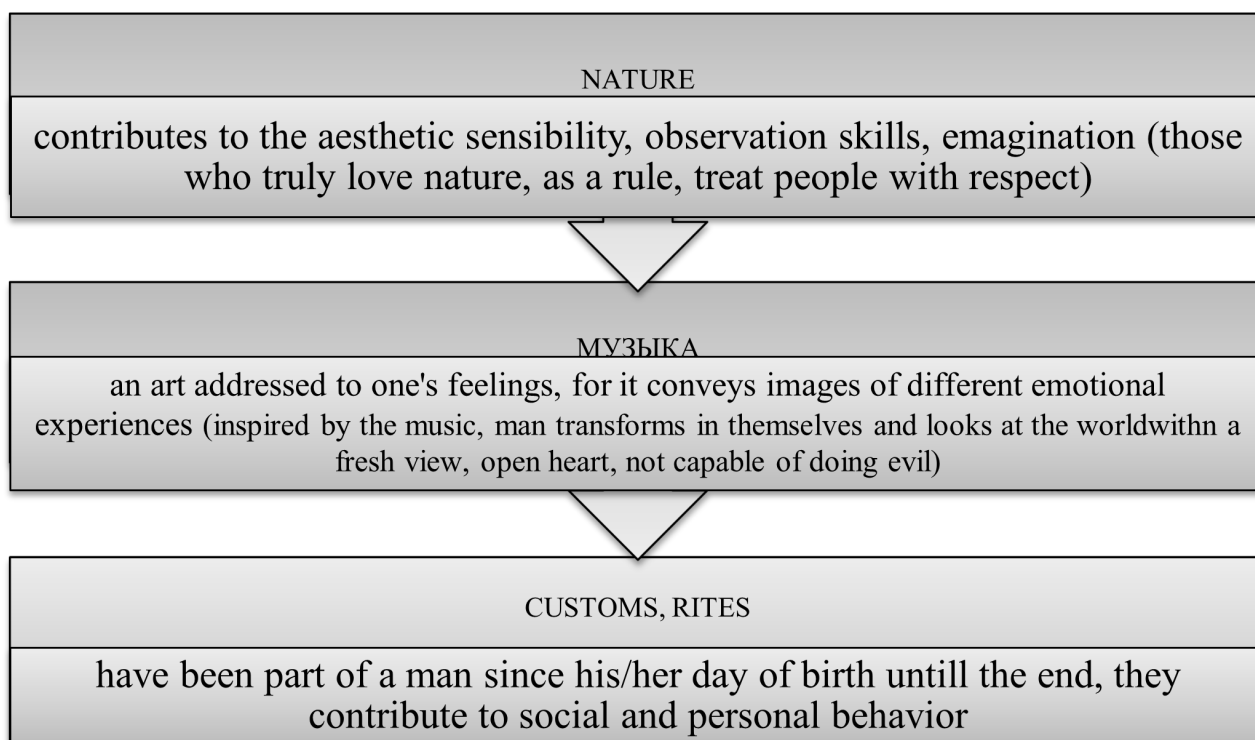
NATURE

contributes to the aesthetic sensibility, observation skills, emagination (those who truly love nature, as a rule, treat people with respect)

МУЗЫКА

an art addressed to one's feelings, for it conveys images of different emotional experiences (inspired by the music, man transforms in themselves and looks at the worldwithn a fresh view, open heart, not capable of doing evil)

CUSTOMS, RITES

have been part of a man since his/her day of birth untill the end, they contribute to social and personal behavior